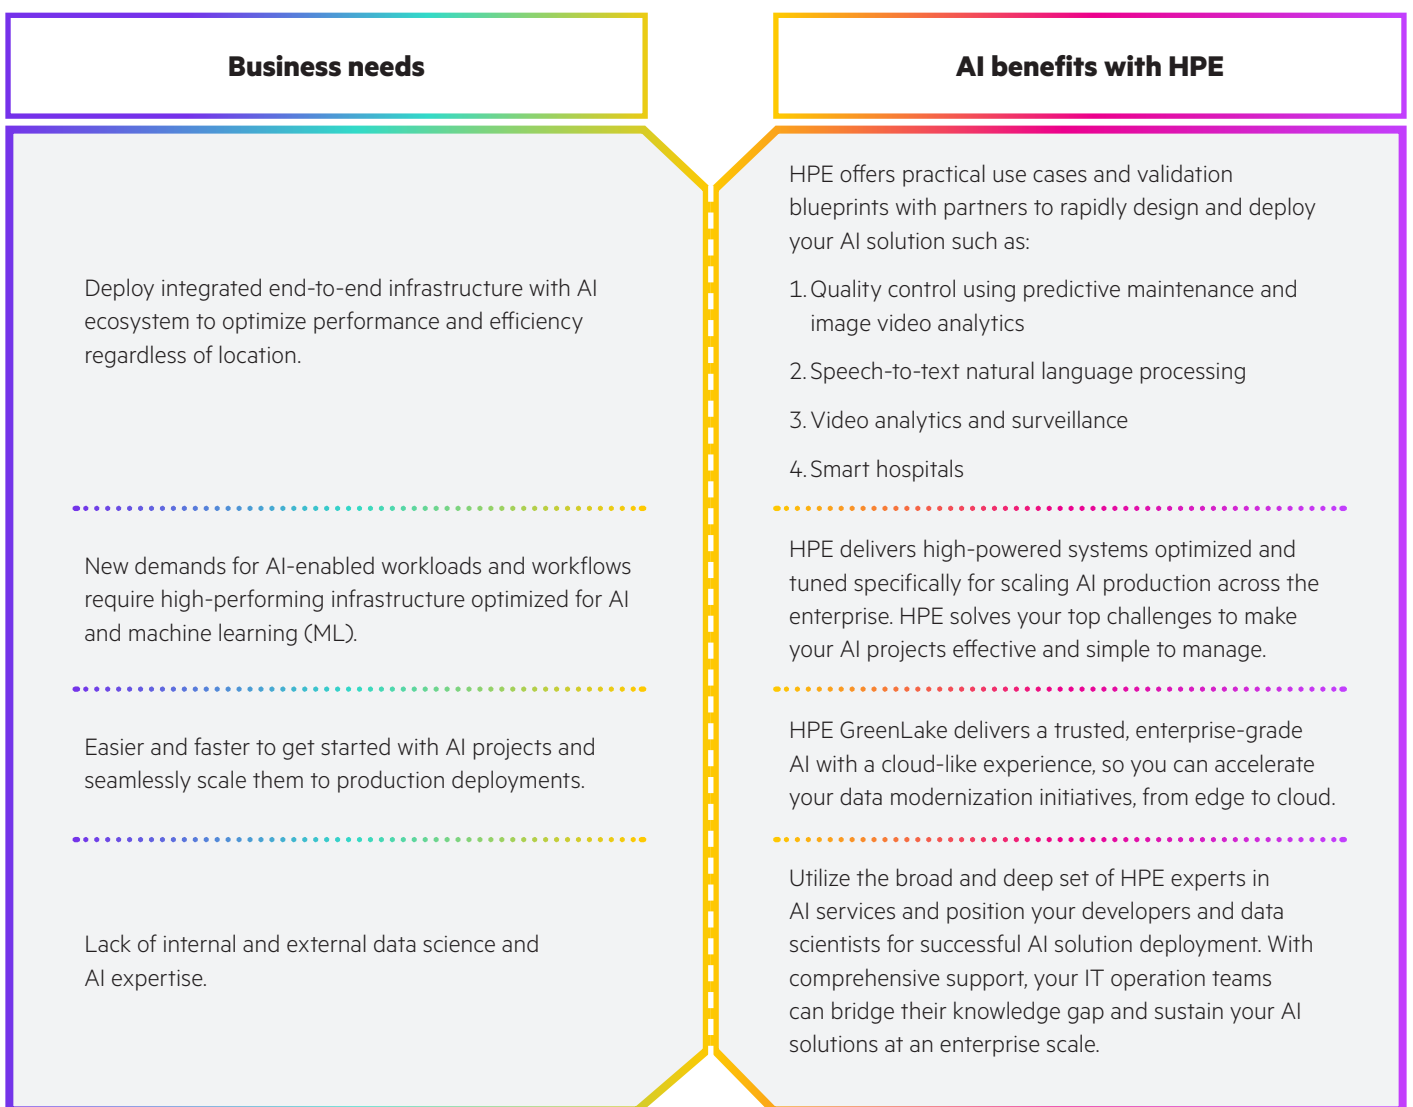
Business needs

AI benefits with HPE

Deploy integrated end-to-end infrastructure with AI ecosystem to optimize performance and efficiency regardless of location.

HPE offers practical use cases and validation blueprints with partners to rapidly design and deploy your AI solution such as:

1. Quality control using predictive maintenance and image video analytics

2. Speech-to-text natural language processing

3. Video analytics and surveillance

4. Smart hospitals

New demands for AI-enabled workloads and workflows require high-performing infrastructure optimized for AI and machine learning (ML).

HPE delivers high-powered systems optimized and tuned specifically for scaling AI production across the enterprise. HPE solves your top challenges to make your AI projects effective and simple to manage.

Easier and faster to get started with AI projects and seamlessly scale them to production deployments.

HPE GreenLake delivers a trusted, enterprise-grade AI with a cloud-like experience, so you can accelerate your data modernization initiatives, from edge to cloud.

Lack of internal and external data science and AI expertise.

Utilize the broad and deep set of HPE experts in AI services and position your developers and data scientists for successful AI solution deployment. With comprehensive support, your IT operation teams can bridge their knowledge gap and sustain your AI solutions at an enterprise scale.